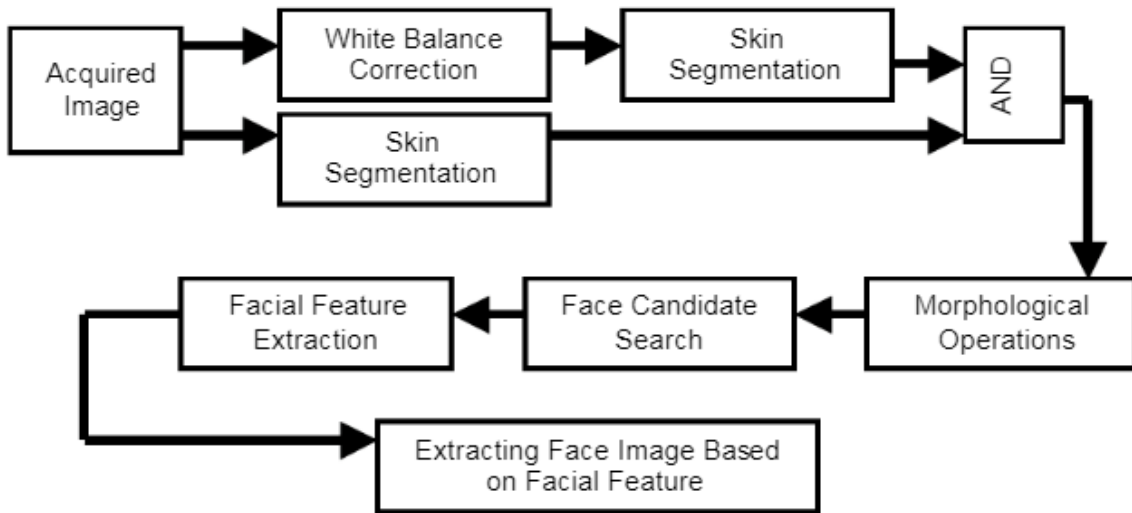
Acquired Image

White Balance Correction

Skin Segmentation

AND

Skin Segmentation

Morphological Operations

Face Candidate Search

Facial Feature Extraction

Extracting Face Image Based on Facial Feature